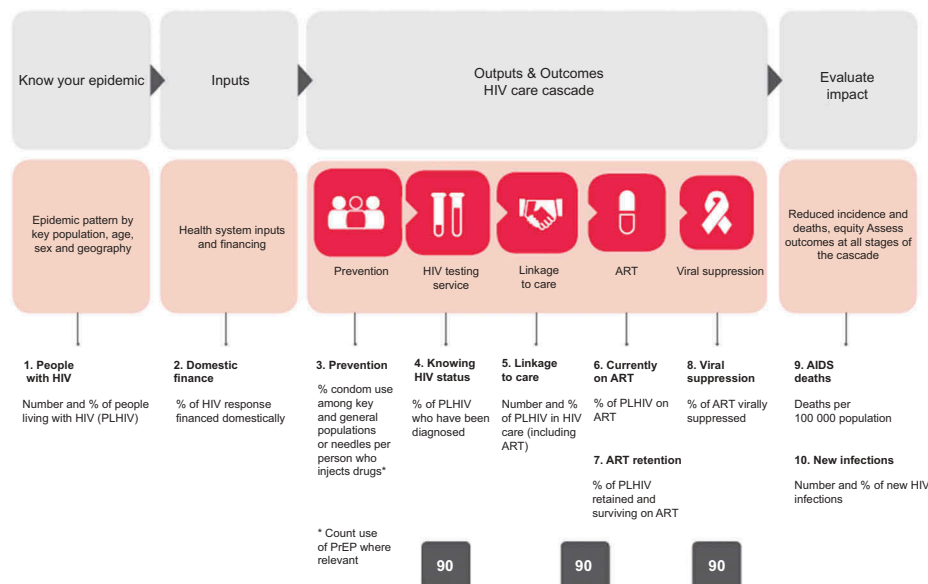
Know your epidemic

Inputs

Outputs & Outcomes
HIV care cascade

Evaluate impact

Epidemic pattern by key population, age, sex and geography

Health system inputs and financing

Prevention

HIV testing service

Linkage to care

ART

Viral suppression

Reduced incidence and deaths, equity Assess outcomes at all stages of the cascade

1. People with HIV

Number and % of people living with HIV (PLHIV)

2. Domestic finance

% of HIV response financed domestically

3. Prevention

% condom use among key and general populations or needles per person who injects drugs*

* Count use of PrEP where relevant

4. Knowing HIV status

% of PLHIV who have been diagnosed

5. Linkage to care

Number and % of PLHIV in HIV care (including ART)

6. Currently on ART

% of PLHIV on ART

7. ART retention

% of PLHIV retained and surviving on ART

8. Viral suppression

% of ART virally suppressed

9. AIDS deaths

Deaths per 100 000 population

10. New infections

Number and % of new HIV infections

90

90

90